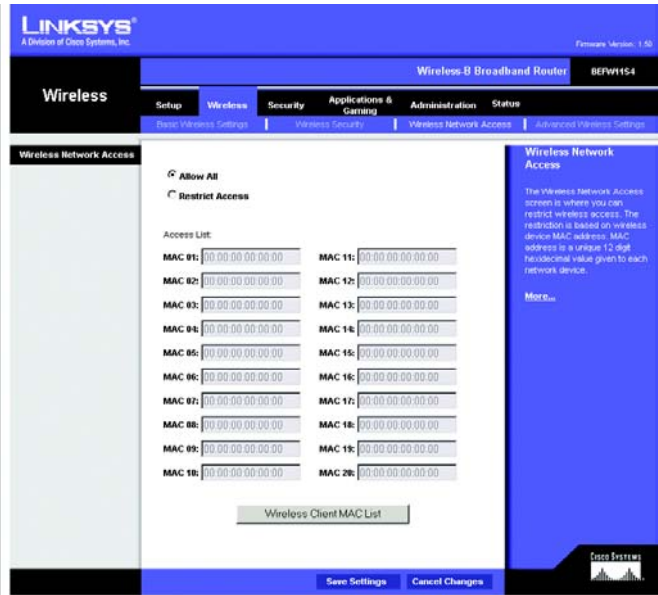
LINKSYS®
A Division of Cisco Systems, Inc.

Firmware Version: 1.50

Wireless-B Broadband Router BEFW11S4

Wireless

Setup | Wireless | Security | Applications & Gaming | Administration | Status

Basic Wireless Settings | Wireless Security | Wireless Network Access | Advanced Wireless Settings

Wireless Network Access

Allow All

Restrict Access

Access List:

MAC 01: 00:00:00:00:00:00 MAC 11: 00:00:00:00:00:00

MAC 02: 00:00:00:00:00:00 MAC 12: 00:00:00:00:00:00

MAC 03: 00:00:00:00:00:00 MAC 13: 00:00:00:00:00:00

MAC 04: 00:00:00:00:00:00 MAC 14: 00:00:00:00:00:00

MAC 05: 00:00:00:00:00:00 MAC 15: 00:00:00:00:00:00

MAC 06: 00:00:00:00:00:00 MAC 16: 00:00:00:00:00:00

MAC 07: 00:00:00:00:00:00 MAC 17: 00:00:00:00:00:00

MAC 08: 00:00:00:00:00:00 MAC 18: 00:00:00:00:00:00

MAC 09: 00:00:00:00:00:00 MAC 19: 00:00:00:00:00:00

MAC 10: 00:00:00:00:00:00 MAC 20: 00:00:00:00:00:00

Wireless Client MAC List

Wireless Network Access

The Wireless Network Access screen is where you can restrict wireless access. The restriction is based on wireless device MAC address. MAC address is a unique 12 digit hexidecimal value given to each network device.

More...

Cisco Systems

Save Settings Cancel Changes